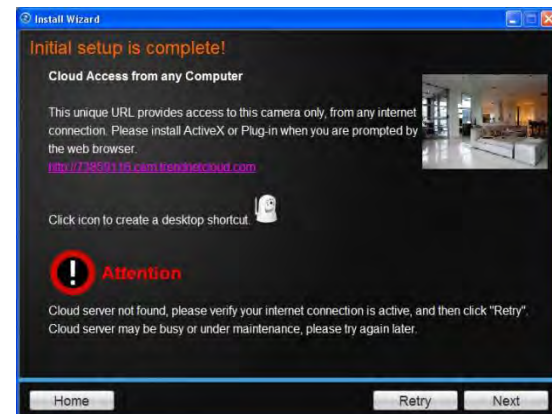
Install Wizard

Initial setup is complete!

Cloud Access from any Computer

This unique URL provides access to this camera only, from any internet connection. Please install ActiveX or Plug-in when you are prompted by the web browser.

http://73859116.cam.trendnetcloud.com

Click icon to create a desktop shortcut.

Attention

Cloud server not found, please verify your internet connection is active, and then click "Retry". Cloud server may be busy or under maintenance, please try again later.

Home

Retry

Next